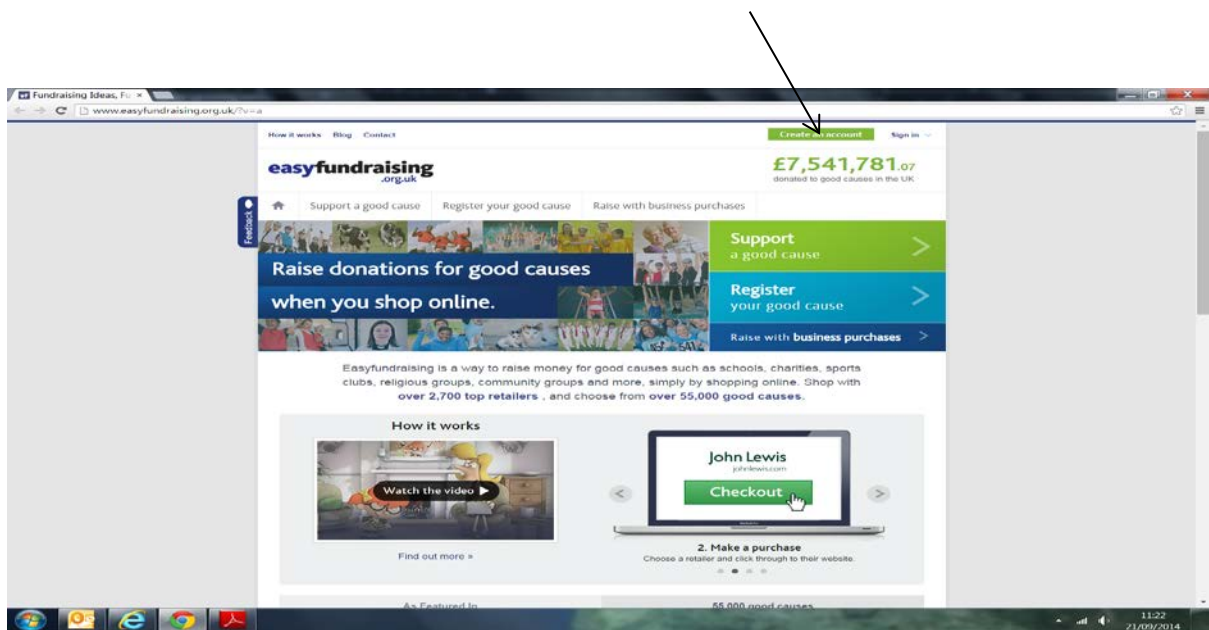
Fundraising Ideas, Fu ×

www.easyfundraising.org.uk/?v=a

How it works Blog Contact

Create an account

Sign in

easyfundraising .org.uk

£7,541,781.07
donated to good causes in the UK

Support a good cause

Register your good cause

Raise with business purchases

Feedback

Raise donations for good causes when you shop online.

Support a good cause

Register your good cause

Raise with business purchases

Easyfundraising is a way to raise money for good causes such as schools, charities, sports clubs, religious groups, community groups and more, simply by shopping online. Shop with over 2,700 top retailers , and choose from over 55,000 good causes.

How it works

Watch the video ▶

Find out more »

John Lewis
johnlewis.com

Checkout

2. Make a purchase
Choose a retailer and click through to their website

As Featured In

55,000 good causes

11:22
21/09/2014